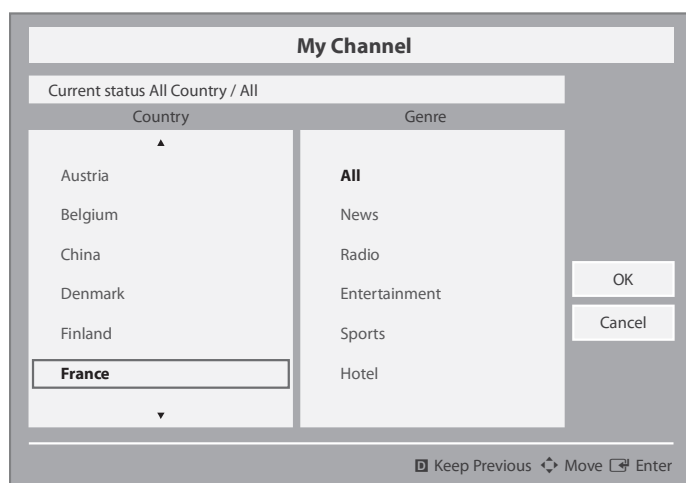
My Channel

Current status All Country / All

Country

▲

Austria

Belgium

China

Denmark

Finland

France

▼

Genre

All

News

Radio

Entertainment

Sports

Hotel

OK

Cancel

D Keep Previous Move Enter